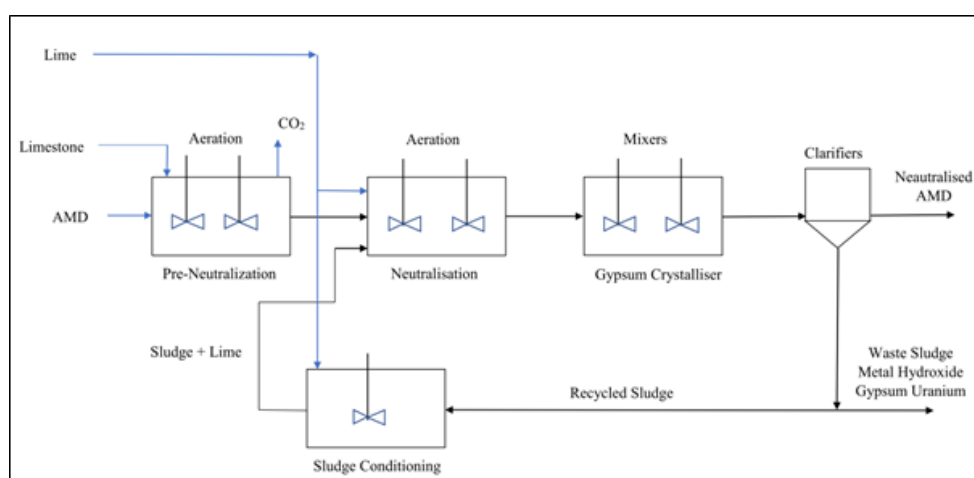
Lime

Limestone

Aeration

$CO_2$

AMD

Pre-Neutralization

Aeration

Neutralisation

Mixers

Gypsum Crystalliser

Clarifiers

Neutralised AMD

Sludge + Lime

Sludge Conditioning

Recycled Sludge

Waste Sludge
Metal Hydroxide
Gypsum Uranium